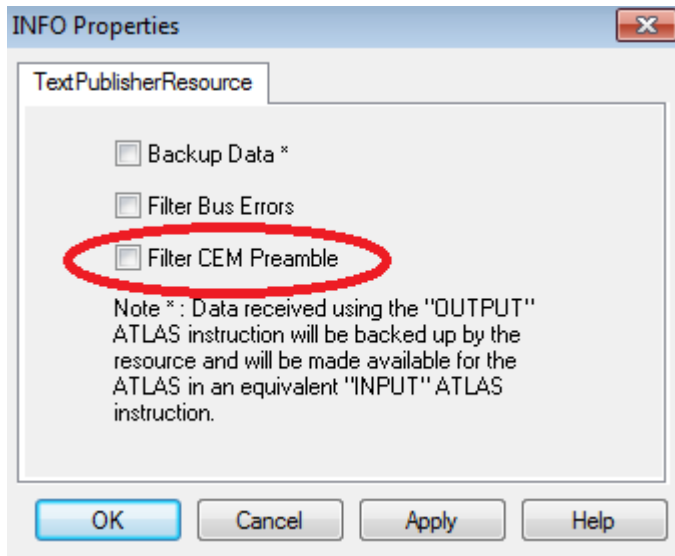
INFO Properties

TextPublisherResource

Backup Data *

Filter Bus Errors

Filter CEM Preamble

Note * : Data received using the "OUTPUT" ATLAS instruction will be backed up by the resource and will be made available for the ATLAS in an equivalent "INPUT" ATLAS instruction.

OK Cancel Apply Help